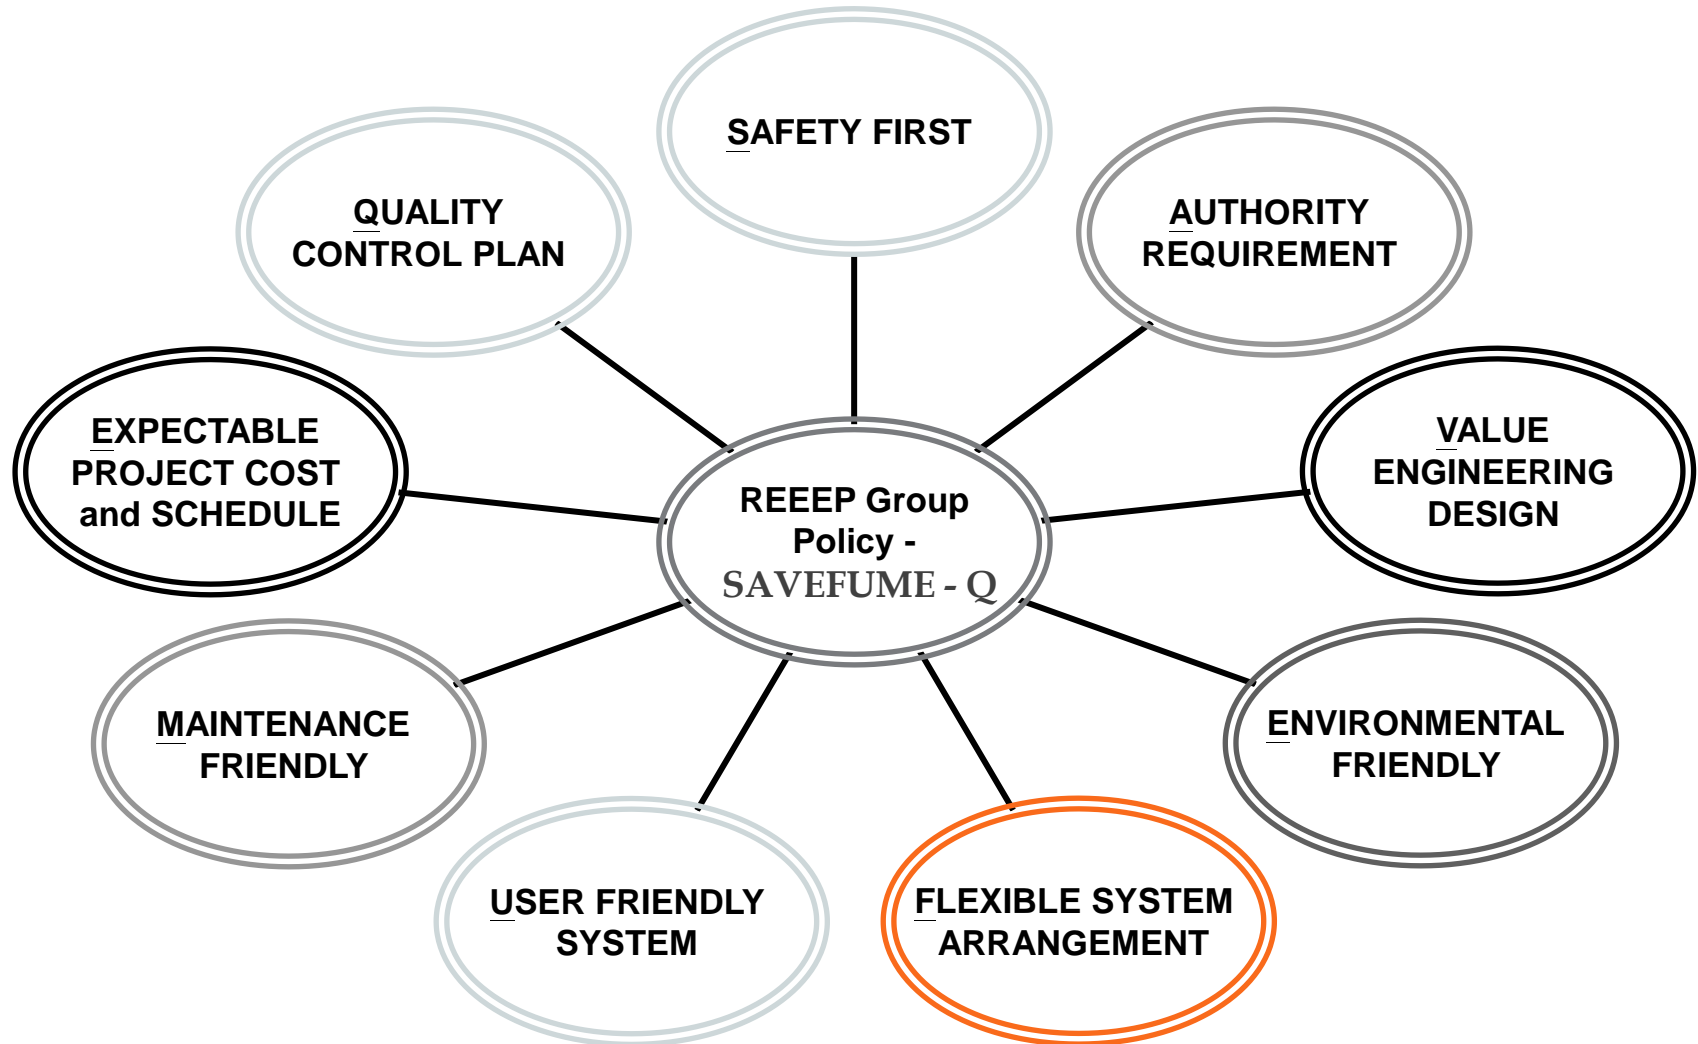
SAFETY FIRST

QUALITY CONTROL PLAN

AUTHORITY REQUIREMENT

EXPECTABLE PROJECT COST and SCHEDULE

REEEP Group Policy - SAVEFUME - Q

VALUE ENGINEERING DESIGN

MAINTENANCE FRIENDLY

ENVIRONMENTAL FRIENDLY

USER FRIENDLY SYSTEM

FLEXIBLE SYSTEM ARRANGEMENT